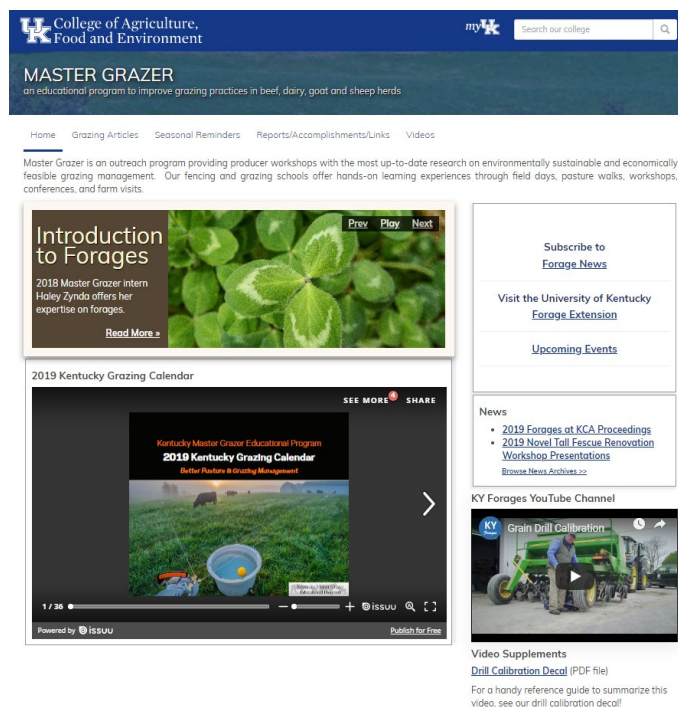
UK College of Agriculture, Food and Environment

myUK

Search our college

MASTER GRAZER
an educational program to improve grazing practices in beef, dairy, goat and sheep herds

Home Grazing Articles Seasonal Reminders Reports/Accomplishments/Links Videos

Master Grazer is an outreach program providing producer workshops with the most up-to-date research on environmentally sustainable and economically feasible grazing management. Our fencing and grazing schools offer hands-on learning experiences through field days, pasture walks, workshops, conferences, and farm visits.

Prev Play Next

Introduction to Forages
2018 Master Grazer intern Haley Zynda offers her expertise on forages.
Read More »

2019 Kentucky Grazing Calendar

SEE MORE 4 SHARE

Kentucky Master Grazer Educational Program
2019 Kentucky Grazing Calendar
Better Pasture & Grazing Management

1 / 36

Powered by ISSUU

Publish for Free

Subscribe to Forage News

Visit the University of Kentucky Forage Extension

Upcoming Events

News
• 2019 Forages at KCA Proceedings
• 2019 Novel Tall Fescue Renovation Workshop Presentations
Browse News Archives >>

KY Forages YouTube Channel

Grain Drill Calibration

Video Supplements
Drill Calibration Decal (PDF file)
For a handy reference guide to summarize this video, see our drill calibration decal!